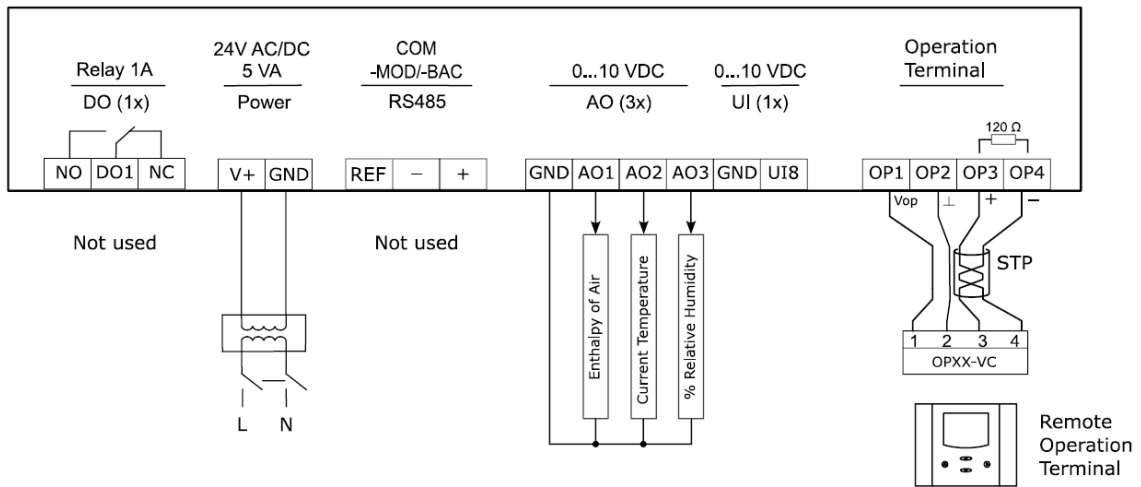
Relay 1A
DO (1x)

24V AC/DC
5 VA
Power

COM
-MOD/-BAC
RS485

0...10 VDC
AO (3x)

0...10 VDC
UI (1x)

Operation
Terminal

120 Ω

| NO | DO1 | NC |
|---|---|---|

| V+ | GND |
|---|---|

| REF | – | + |
|---|---|---|

| GND | AO1 | AO2 | AO3 | GND | UI8 |
|---|---|---|---|---|---|

| OP1 | OP2 | OP3 | OP4 |
|---|---|---|---|

Vop ⊥ + –

Not used

Not used

Enthalpy of Air

Current Temperature

% Relative Humidity

STP

1 2 3 4

OPXX-VC

L N

Remote
Operation
Terminal